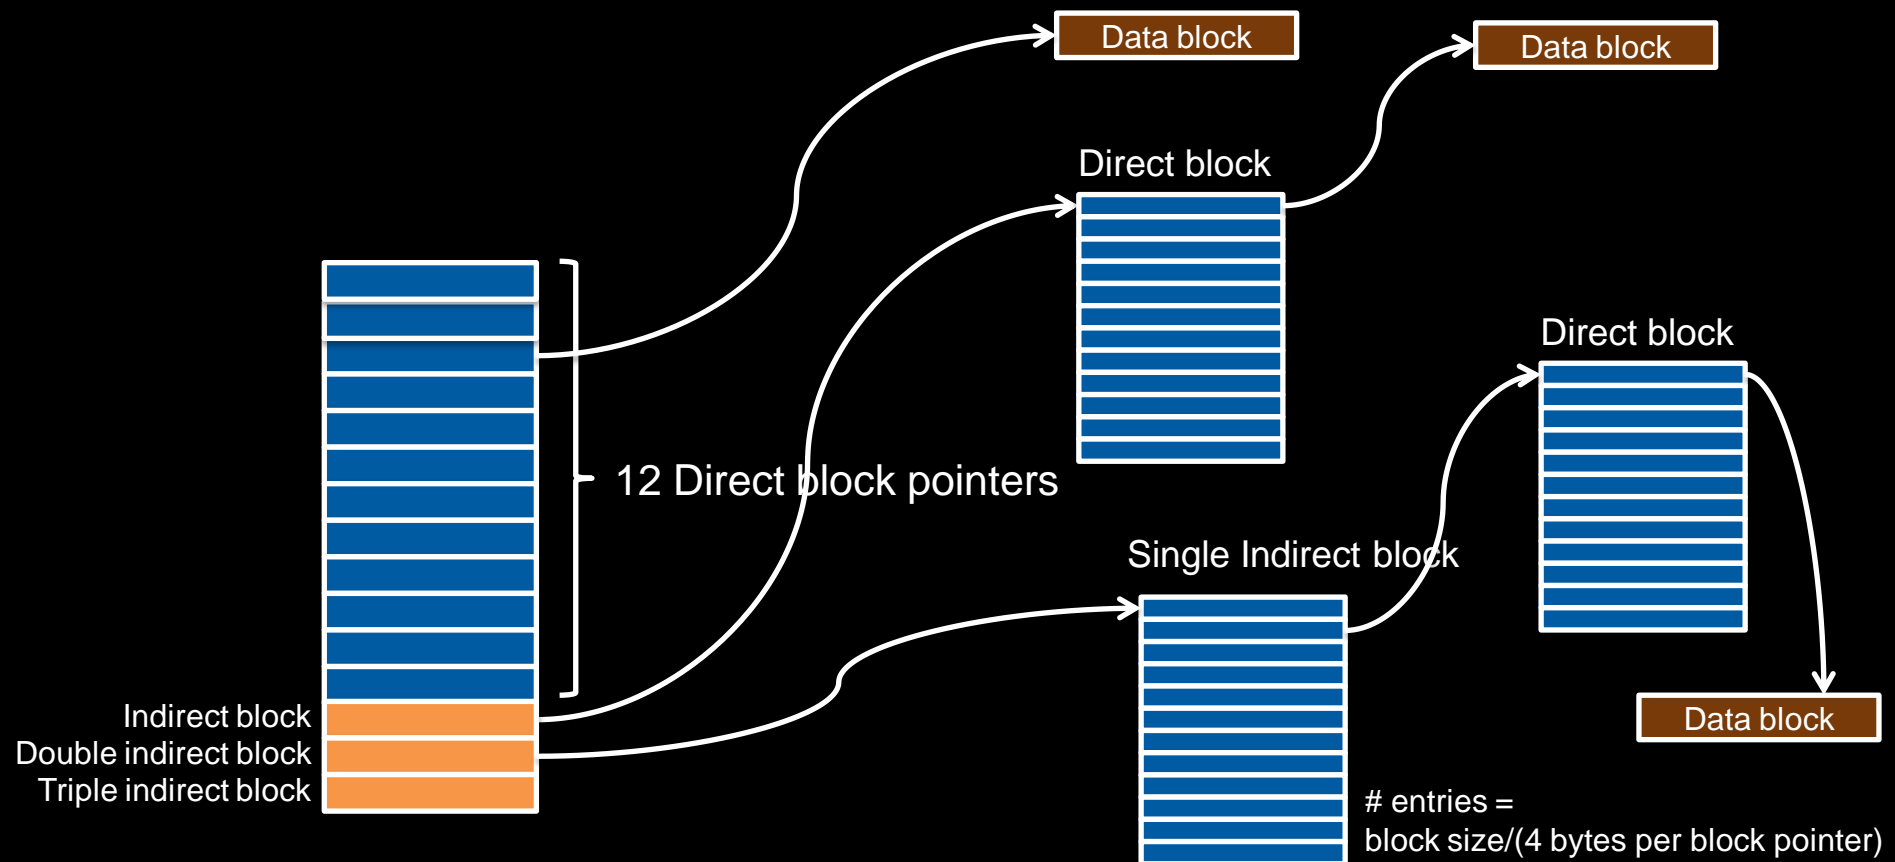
Data block

Data block

Direct block

Direct block

12 Direct block pointers

Single Indirect block

Data block

Indirect block
Double indirect block
Triple indirect block

# entries =
block size/(4 bytes per block pointer)